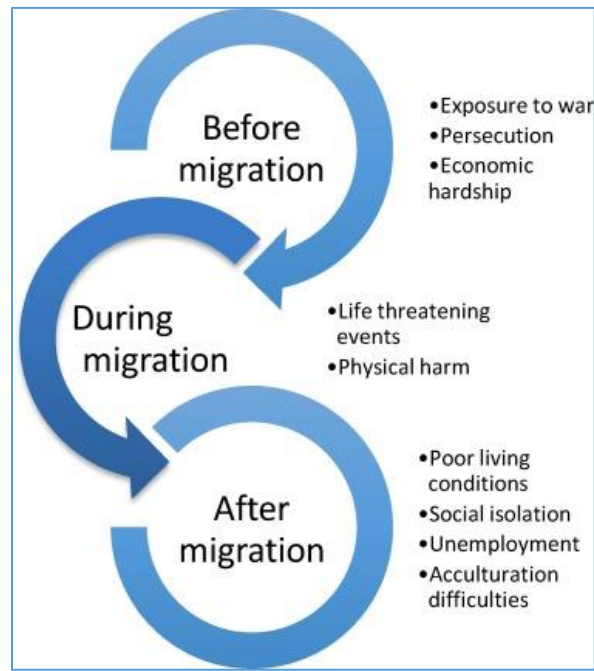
Before migration

•Exposure to war
•Persecution
•Economic hardship

During migration

•Life threatening events
•Physical harm

After migration

•Poor living conditions
•Social isolation
•Unemployment
•Acculturation difficulties